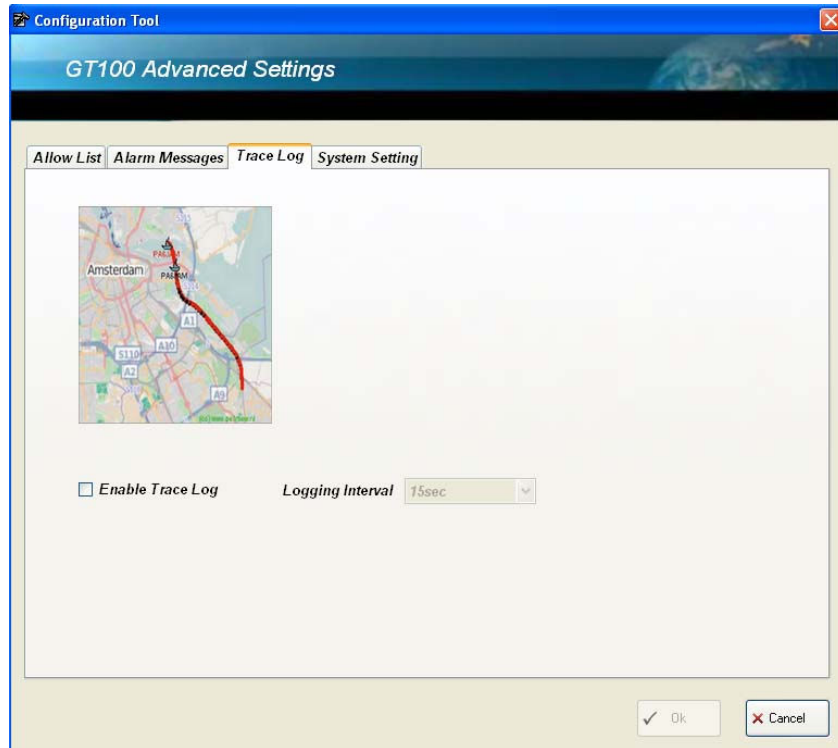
Configuration Tool

GT100 Advanced Settings

Allow List | Alarm Messages | Trace Log | System Setting

Amsterdam
PAI-PM
PAI-PM
A1
A10
S110
A2
A9
S15

Enable Trace Log

Logging Interval 15sec

Ok

Cancel